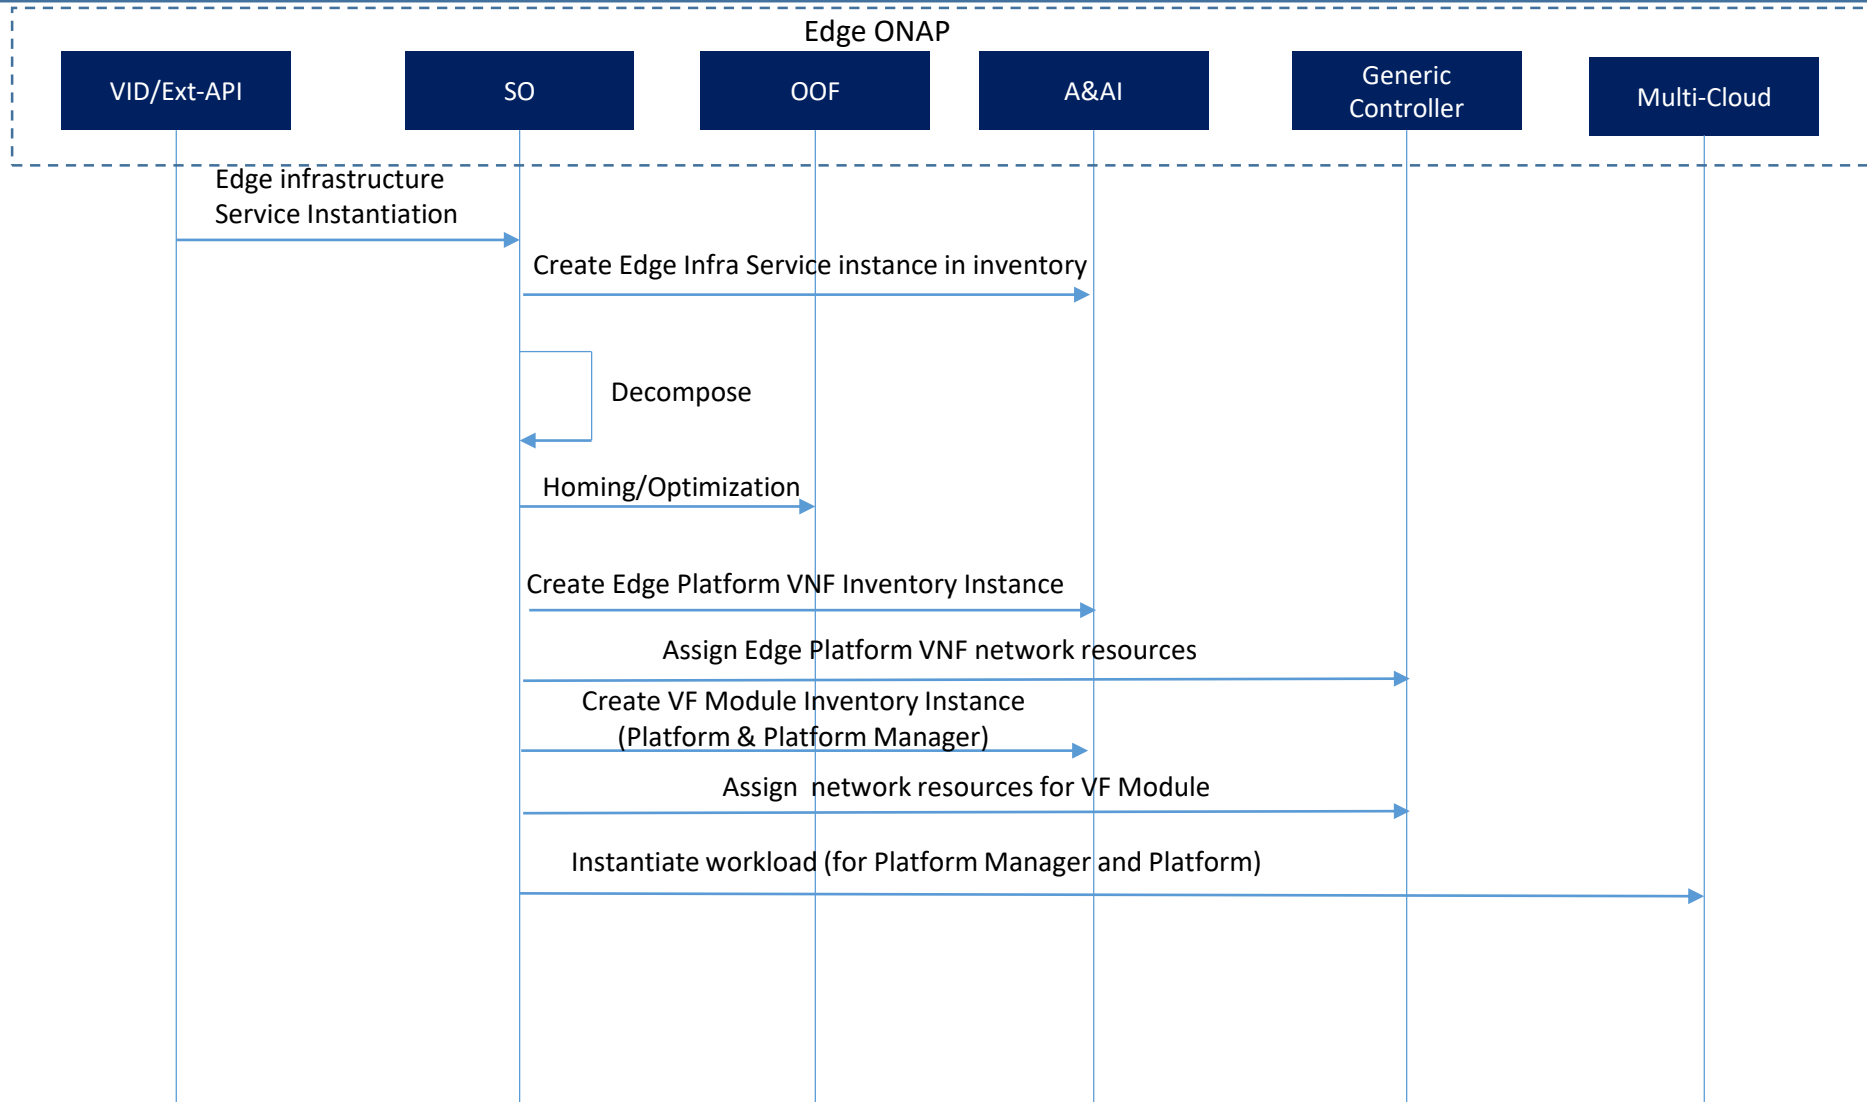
Edge ONAP

VID/Ext-API

SO

OOF

A&AI

Generic Controller

Multi-Cloud

Edge infrastructure Service Instantiation

Create Edge Infra Service instance in inventory

Decompose

Homing/Optimization

Create Edge Platform VNF Inventory Instance

Assign Edge Platform VNF network resources

Create VF Module Inventory Instance (Platform & Platform Manager)

Assign network resources for VF Module

Instantiate workload (for Platform Manager and Platform)